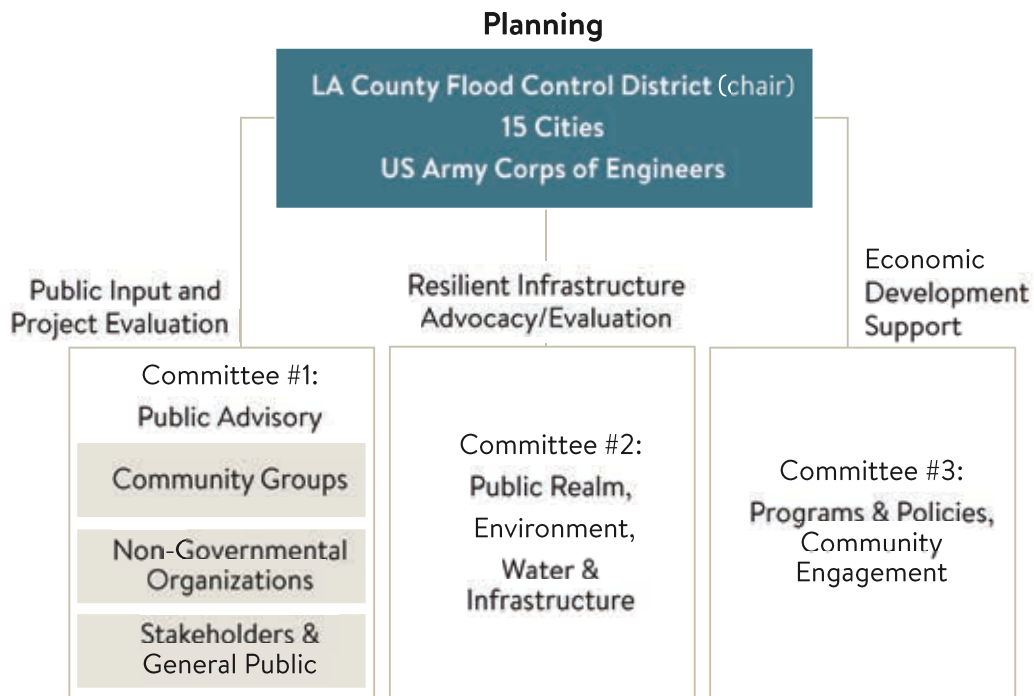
Planning

LA County Flood Control District (chair)
15 Cities
US Army Corps of Engineers

Public Input and Project Evaluation

Committee #1:
Public Advisory

Community Groups

Non-Governmental Organizations

Stakeholders & General Public

Resilient Infrastructure Advocacy/Evaluation

Committee #2:
Public Realm, Environment, Water & Infrastructure

Economic Development Support

Committee #3:
Programs & Policies, Community Engagement